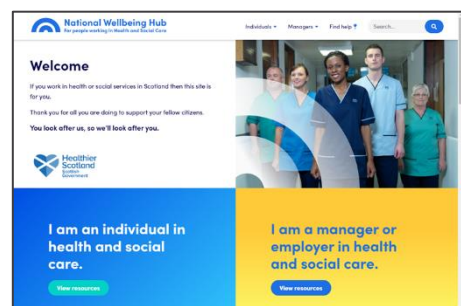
National Wellbeing Hub
For people working in Health and Social Care

Individuals ▾ Managers ▾ Find help ▾ Search...

Welcome

If you work in health or social services in Scotland then this site is for you.

Thank you for all you are doing to support your fellow citizens.

You look after us, so we'll look after you.

Healthier Scotland
Scottish Government

I am an individual in health and social care.

View resources

I am a manager or employer in health and social care.

View resources